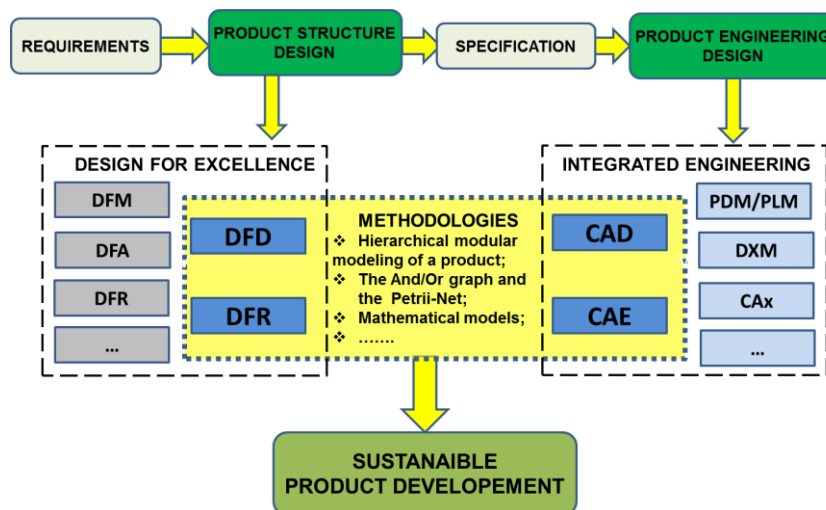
REQUIREMENTS

PRODUCT STRUCTURE DESIGN

SPECIFICATION

PRODUCT ENGINEERING DESIGN

DESIGN FOR EXCELLENCE

DFM

DFA

DFR

...

DFD

DFR

METHODOLOGIES
❖ Hierarchical modular modeling of a product;
❖ The And/Or graph and the Petrii-Net;
❖ Mathematical models;
❖ .......

INTEGRATED ENGINEERING

CAD

CAE

PDM/PLM

DXM

CAx

...

SUSTANAIBLE PRODUCT DEVELOPEMENT